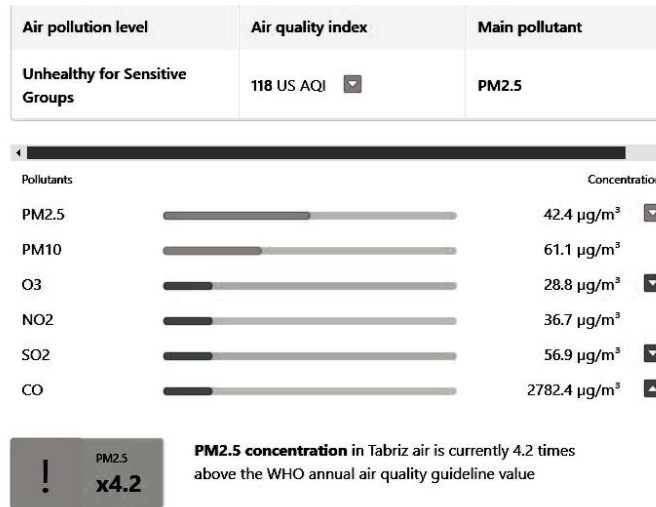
| Air pollution level | Air quality index | Main pollutant |
|---|---|---|
| Unhealthy for Sensitive Groups | 118 US AQI | PM2.5 |

Pollutants | Concentratio

PM2.5 42.4 µg/m³

PM10 61.1 µg/m³

O3 28.8 µg/m³

NO2 36.7 µg/m³

SO2 56.9 µg/m³

CO 2782.4 µg/m³

!
PM2.5
x4.2

**PM2.5 concentration** in Tabriz air is currently 4.2 times above the WHO annual air quality guideline value